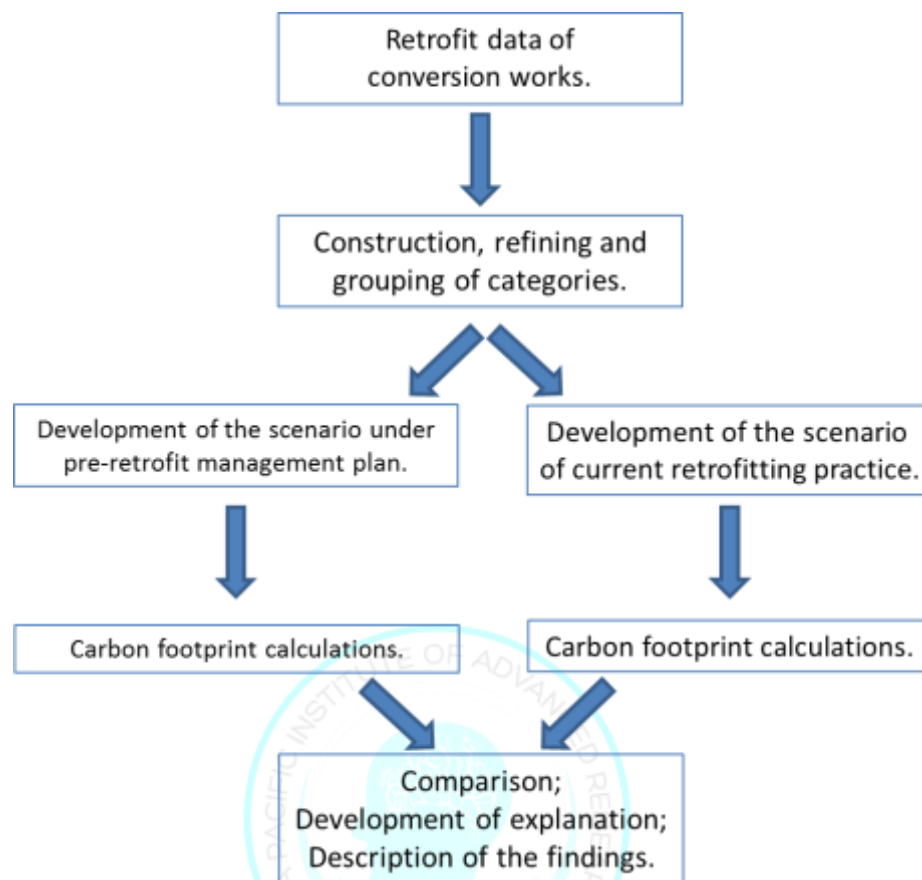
Retrofit data of conversion works.

Construction, refining and grouping of categories.

Development of the scenario under pre-retrofit management plan.

Development of the scenario of current retrofitting practice.

Carbon footprint calculations.

Carbon footprint calculations.

Comparison;
Development of explanation;
Description of the findings.

PACIFIC INSTITUTE OF ADVANCED RE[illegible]